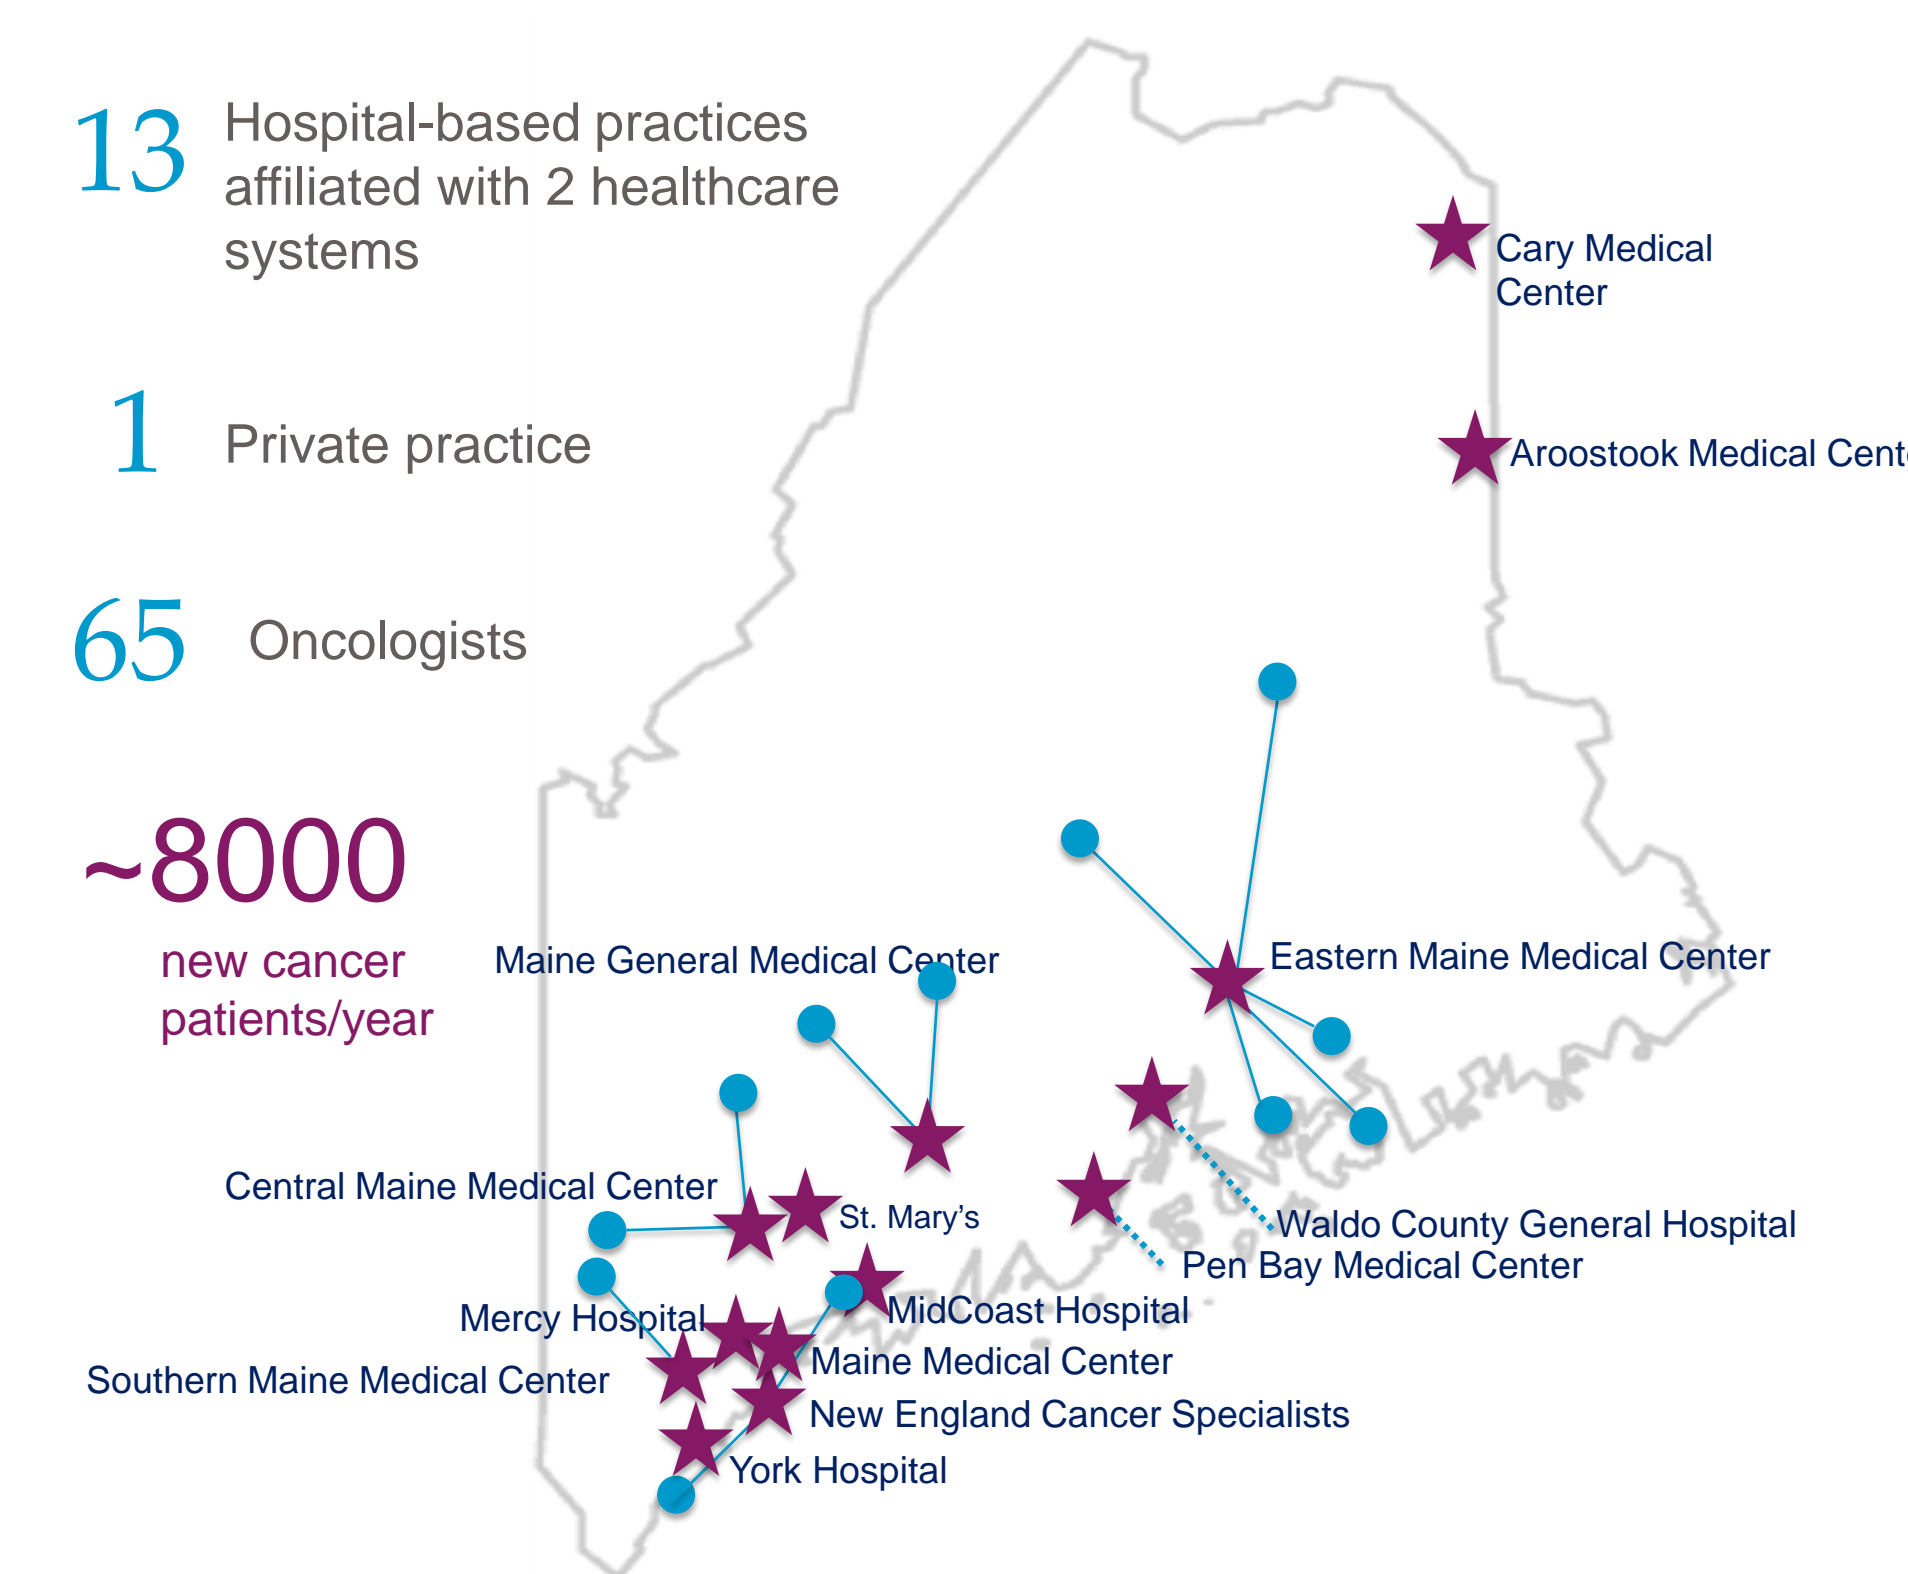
13 Hospital-based practices affiliated with 2 healthcare systems

1 Private practice

65 Oncologists

~8000

new cancer patients/year

Cary Medical Center

Aroostook Medical Cent

Maine General Medical Center

Eastern Maine Medical Center

Central Maine Medical Center

St. Mary's

Waldo County General Hospital

Pen Bay Medical Center

Mercy Hospital

MidCoast Hospital

Maine Medical Center

Southern Maine Medical Center

New England Cancer Specialists

York Hospital